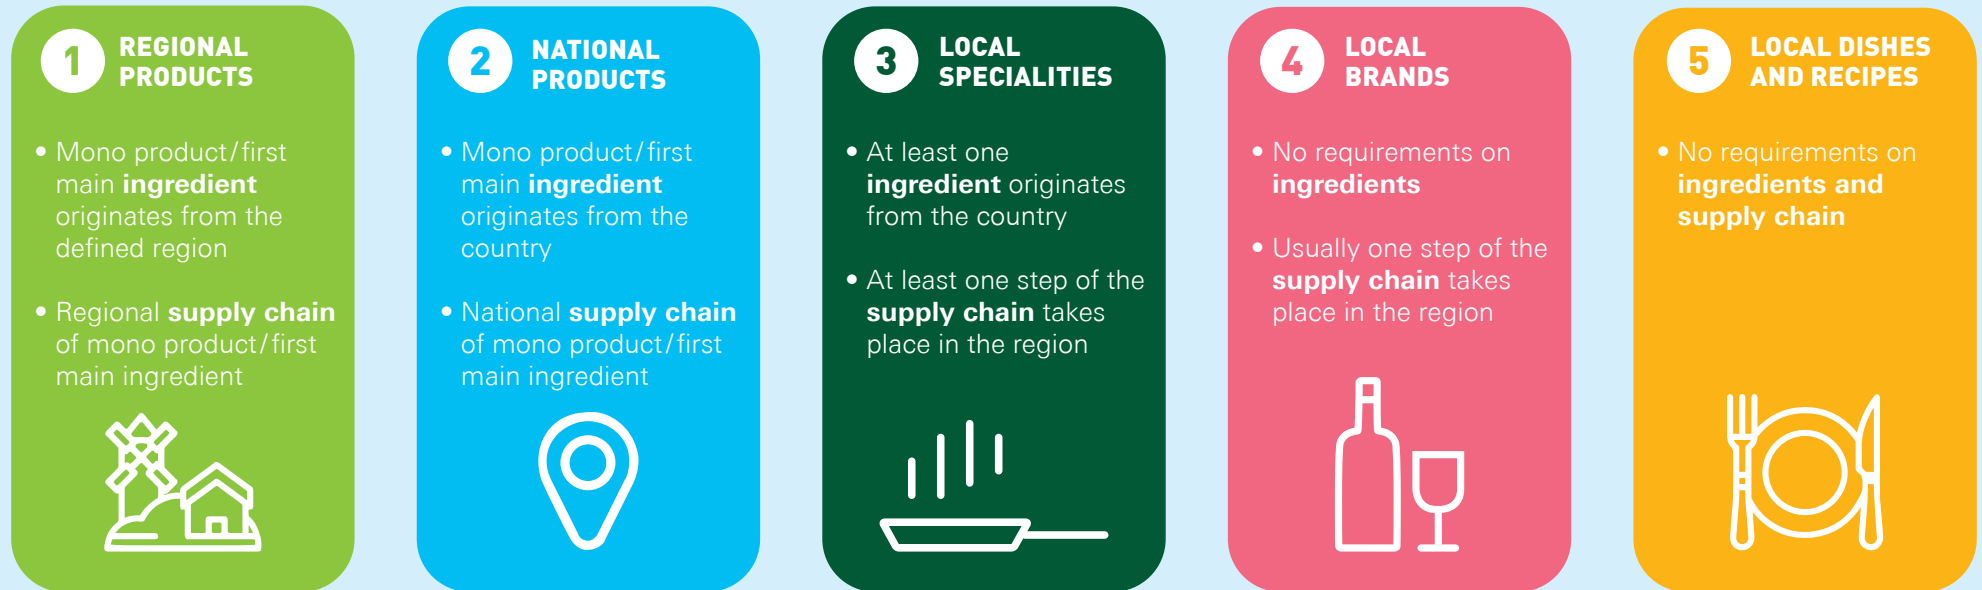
1 REGIONAL PRODUCTS

• Mono product/first main ingredient originates from the defined region

• Regional supply chain of mono product/first main ingredient

2 NATIONAL PRODUCTS

• Mono product/first main ingredient originates from the country

• National supply chain of mono product/first main ingredient

3 LOCAL SPECIALITIES

• At least one ingredient originates from the country

• At least one step of the supply chain takes place in the region

4 LOCAL BRANDS

• No requirements on ingredients

• Usually one step of the supply chain takes place in the region

5 LOCAL DISHES AND RECIPES

• No requirements on ingredients and supply chain